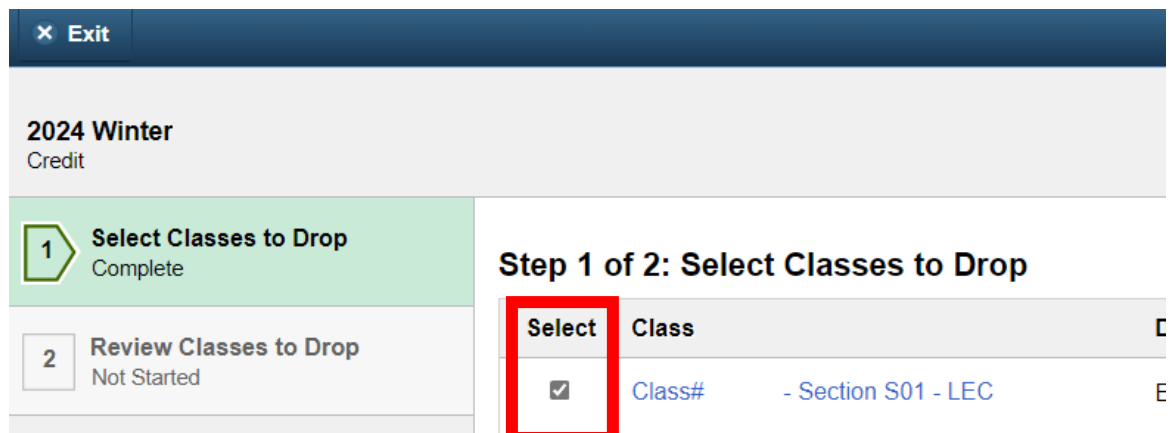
× Exit

2024 Winter
Credit

1 Select Classes to Drop
Complete

2 Review Classes to Drop
Not Started

Step 1 of 2: Select Classes to Drop

| Select | Class | D |
|---|---|---|
| ☑ | Class# - Section S01 - LEC | E |